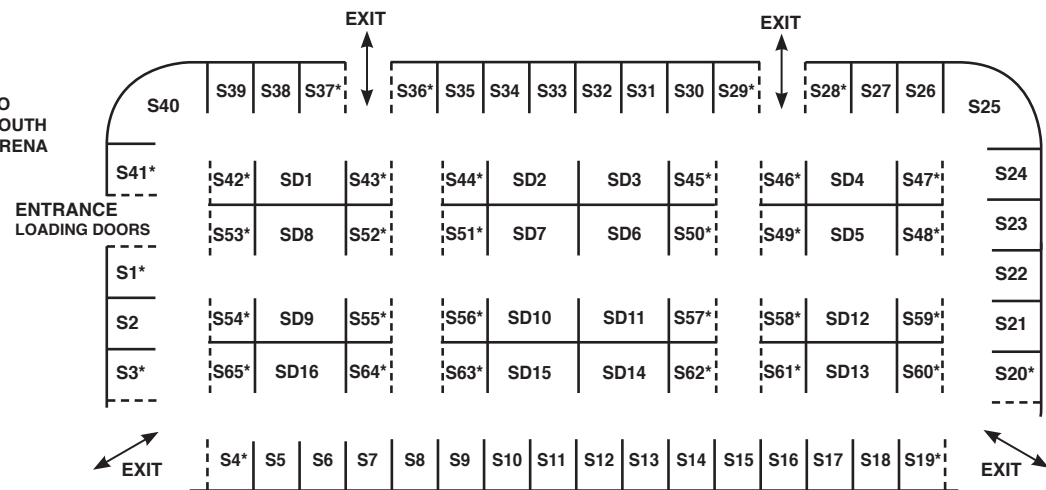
EXIT
EXIT

O
OUTH
RENA

S40
S39 S38 S37* S36* S35 S34 S33 S32 S31 S30 S29* S28* S27 S26
S25

S41*
S42* SD1 S43*
S44* SD2 SD3 S45*
S46* SD4 S47*
S24

ENTRANCE
LOADING DOORS

S53* SD8 S52*
S51* SD7 SD6 S50*
S49* SD5 S48*
S23

S1*
S22

S2
S54* SD9 S55*
S56* SD10 SD11 S57*
S58* SD12 S59*
S21

S3*
S65* SD16 S64*
S63* SD15 SD14 S62*
S61* SD13 S60*
S20*

EXIT
S4* S5 S6 S7 S8 S9 S10 S11 S12 S13 S14 S15 S16 S17 S18 S19*
EXIT